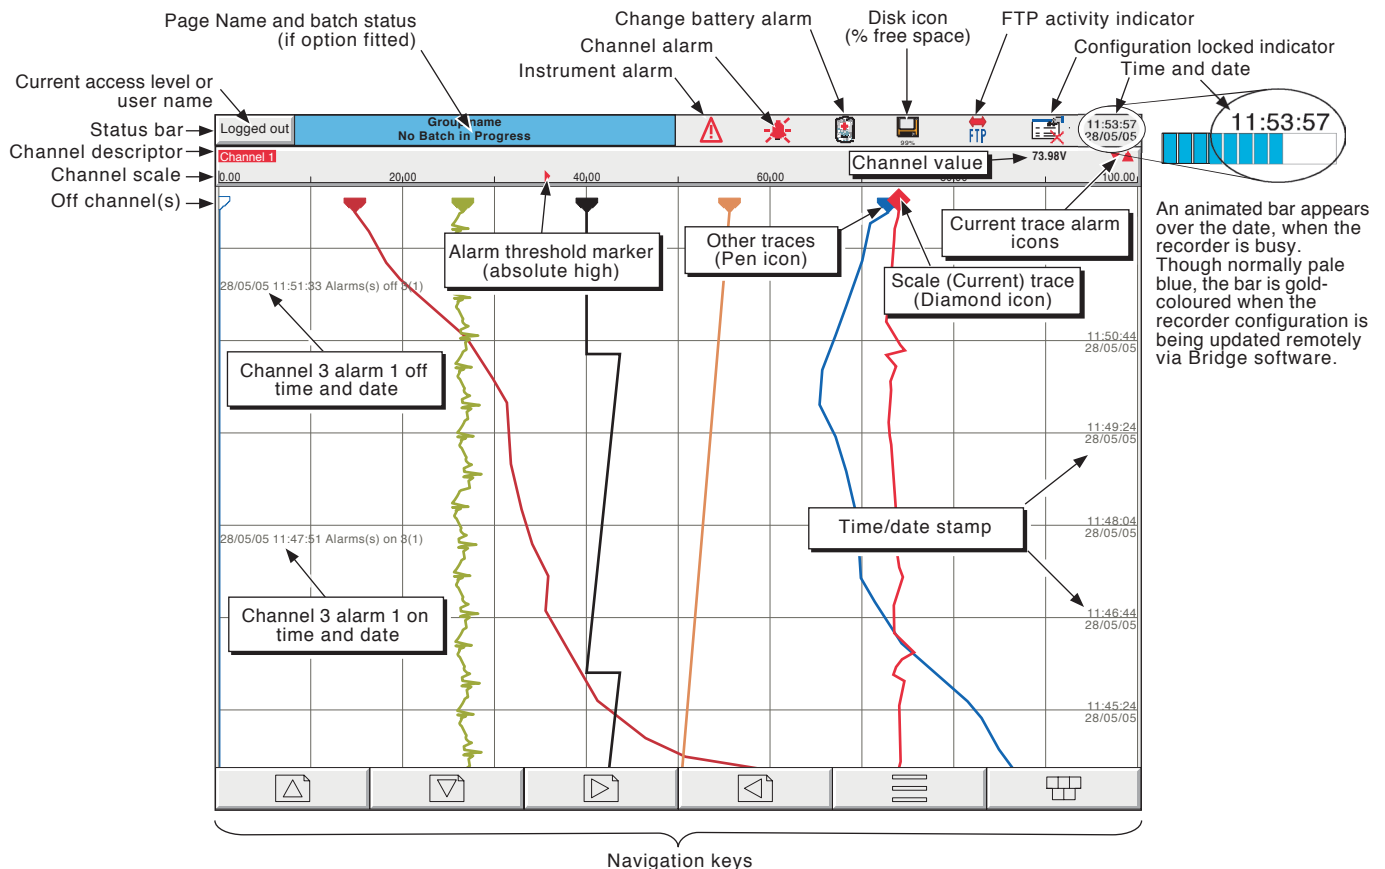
Page Name and batch status (if option fitted)

Change battery alarm

Channel alarm

Instrument alarm

Disk icon (% free space)

FTP activity indicator

Configuration locked indicator

Time and date

Current access level or user name

Status bar

Channel descriptor

Channel scale

Off channel(s)

Logged out

Group name
No Batch in Progress

99%

FTP

11:53:57
28/05/05

11:53:57

Channel 1

Channel value

73.98V

0.00

20.00

40.00

60.00

80.00

100.00

Alarm threshold marker (absolute high)

Other traces (Pen icon)

Current trace alarm icons

Scale (Current) trace (Diamond icon)

An animated bar appears over the date, when the recorder is busy. Though normally pale blue, the bar is gold-coloured when the recorder configuration is being updated remotely via Bridge software.

28/05/05 11:51:33 Alarms(s) off 3(1)

Channel 3 alarm 1 off time and date

11:50:44
28/05/05

11:49:24
28/05/05

11:48:04
28/05/05

Time/date stamp

28/05/05 11:47:51 Alarms(s) on 3(1)

Channel 3 alarm 1 on time and date

11:46:44
28/05/05

11:45:24
28/05/05

Navigation keys